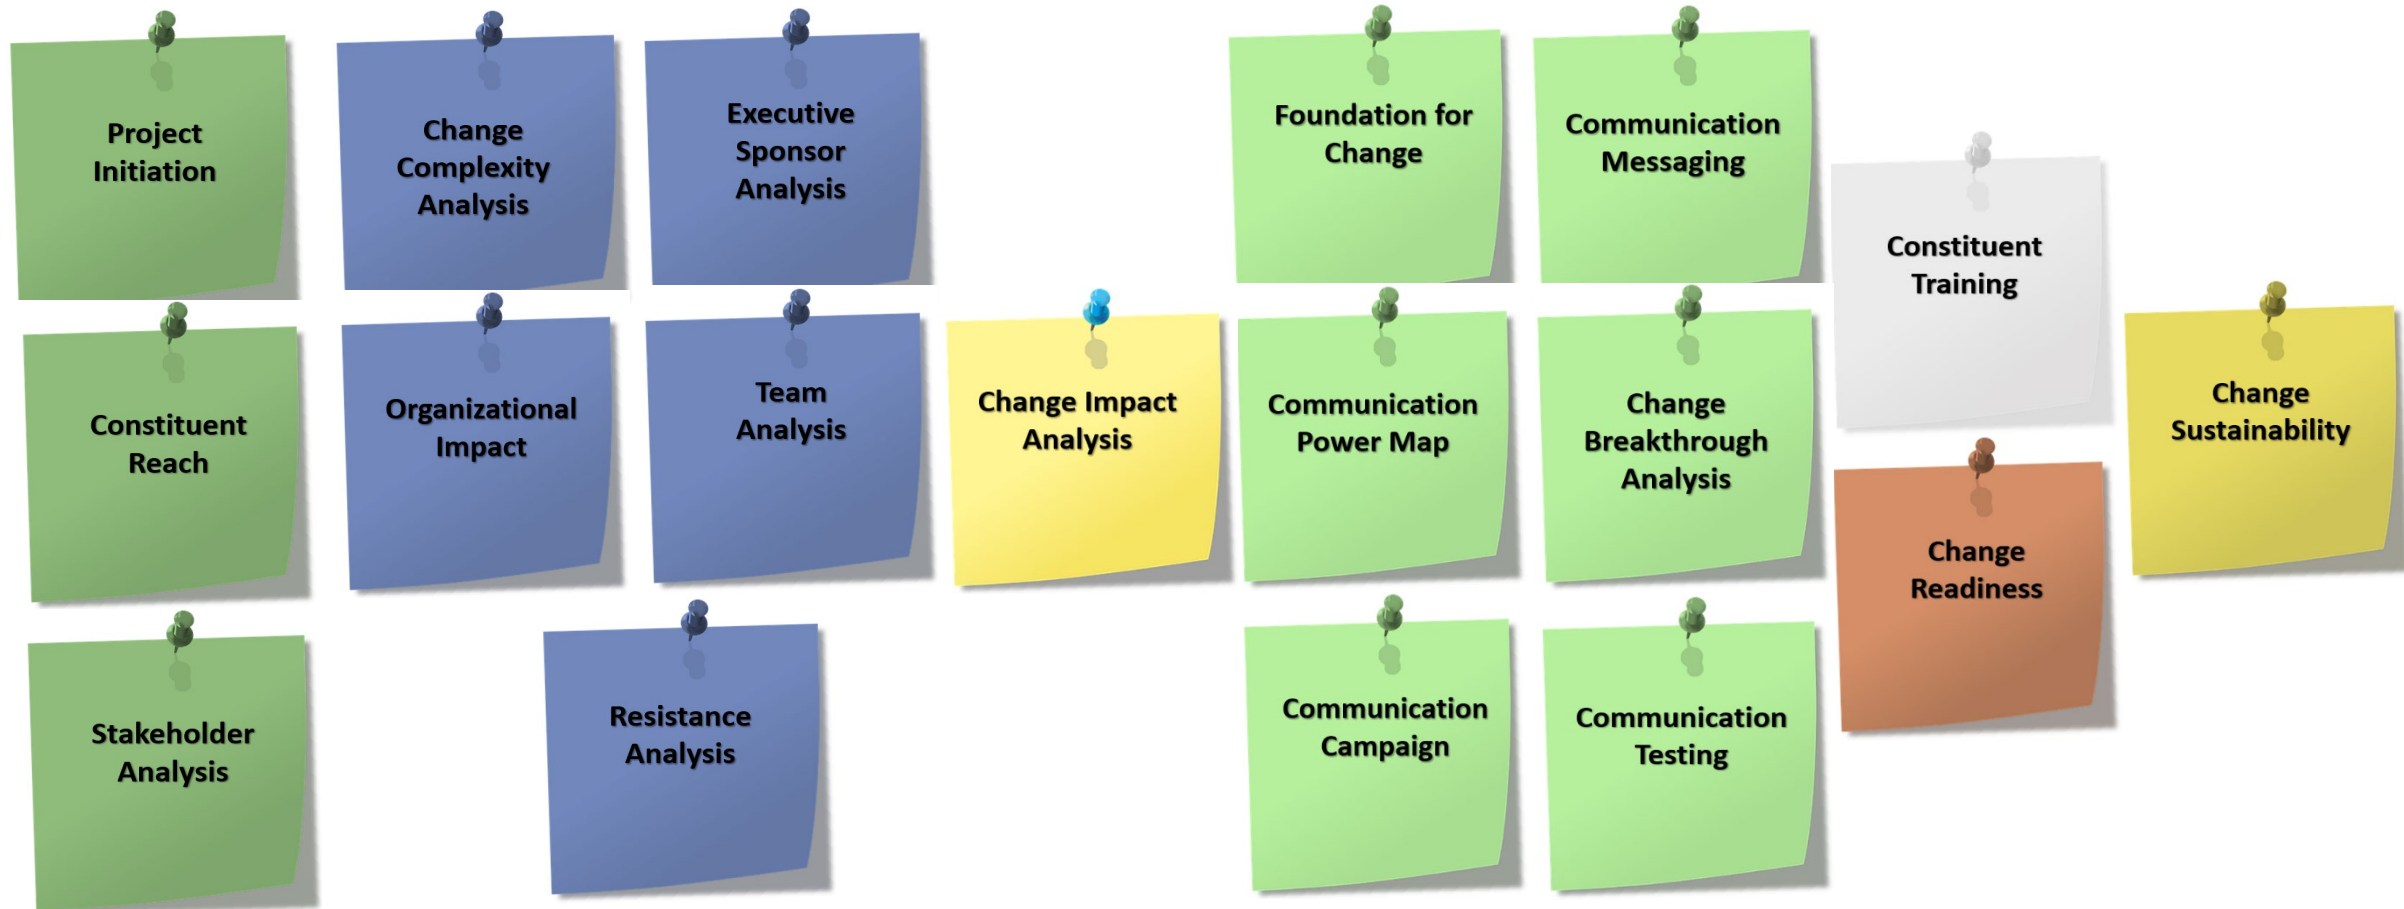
Project Initiation

Constituent Reach

Stakeholder Analysis

Change Complexity Analysis

Organizational Impact

Executive Sponsor Analysis

Team Analysis

Resistance Analysis

Change Impact Analysis

Foundation for Change

Communication Power Map

Communication Campaign

Communication Messaging

Change Breakthrough Analysis

Communication Testing

Constituent Training

Change Readiness

Change Sustainability